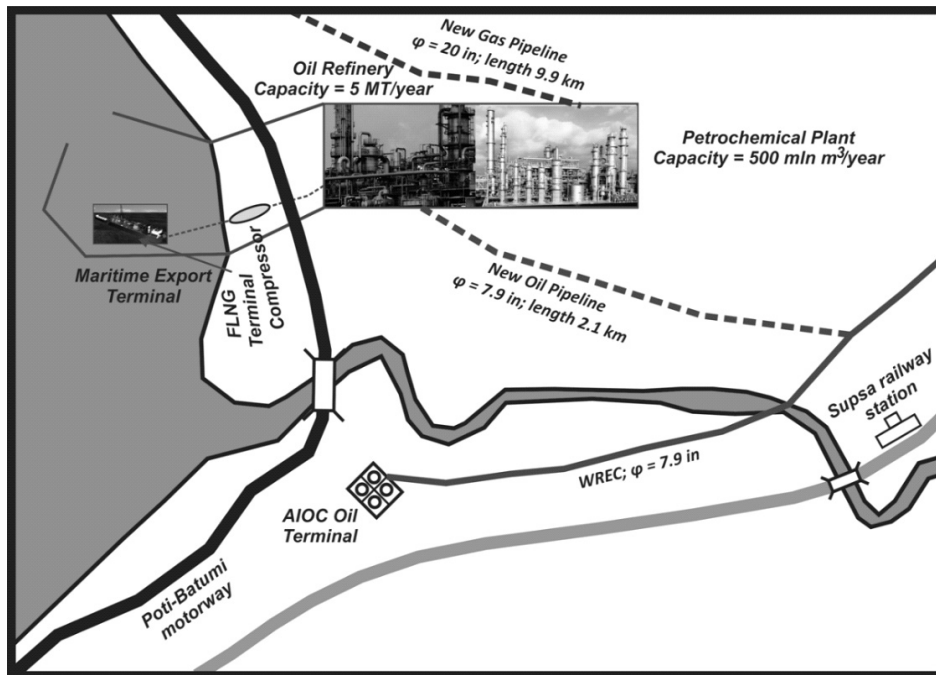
New Gas Pipeline
φ = 20 in; length 9.9 km

Oil Refinery
Capacity = 5 MT/year

Petrochemical Plant
Capacity = 500 mln $m^3$/year

Maritime Export Terminal

FLNG Terminal

Compressor

New Oil Pipeline
φ = 7.9 in; length 2.1 km

Supsa railway station

WREC; φ = 7.9 in

AIOC Oil Terminal

Poti-Batumi motorway